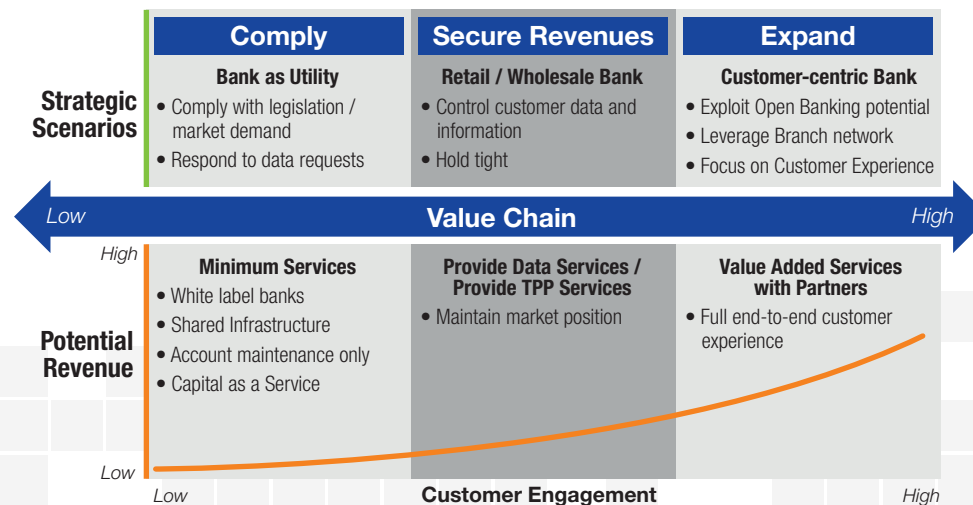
Strategic Scenarios

Comply

Bank as Utility

• Comply with legislation / market demand
• Respond to data requests

Secure Revenues

Retail / Wholesale Bank

• Control customer data and information
• Hold tight

Expand

Customer-centric Bank

• Exploit Open Banking potential
• Leverage Branch network
• Focus on Customer Experience

Low Value Chain High

Potential Revenue

High

Minimum Services

• White label banks
• Shared Infrastructure
• Account maintenance only
• Capital as a Service

Provide Data Services / Provide TPP Services

• Maintain market position

Value Added Services with Partners

• Full end-to-end customer experience

Low

Low Customer Engagement High